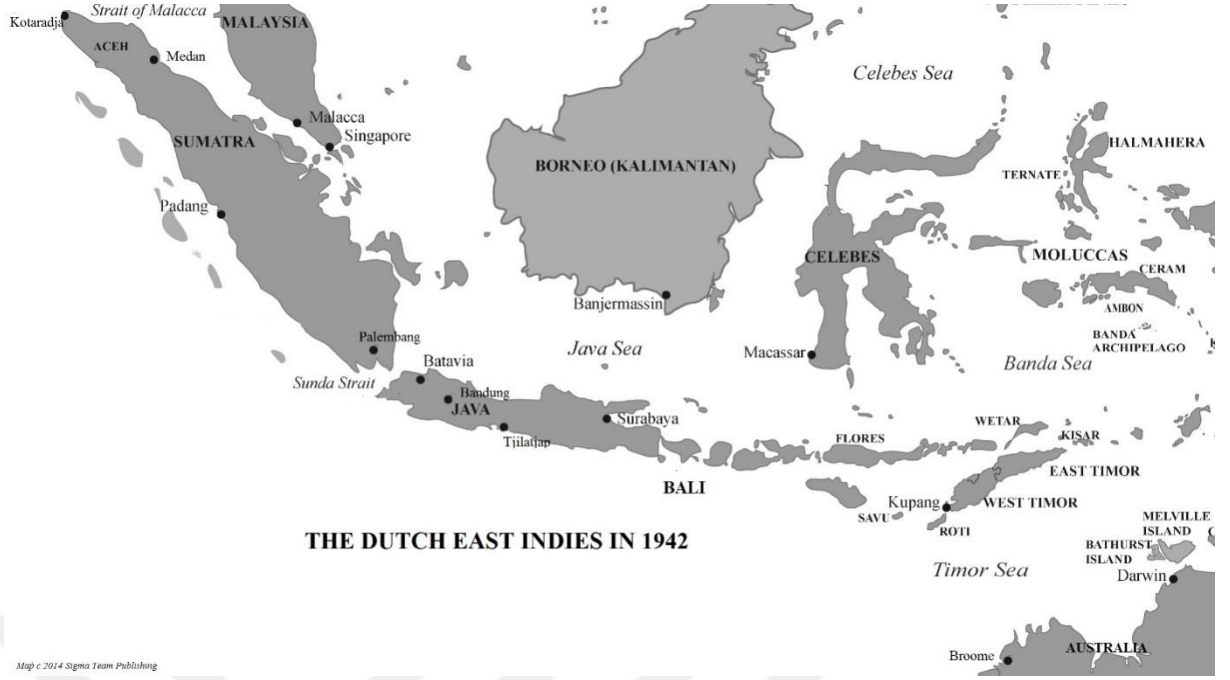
Kotaradja
Strait of Malacca
MALAYSIA
ACEH
Medan
Malacca
Singapore
SUMATRA
Padang
BORNEO (KALIMANTAN)
Celebes Sea
HALMAHERA
TERNATE
CELEBES
MOLUCCAS
CERAM
AMBON
BANDA ARCHIPELAGO
Banjermassin
Palembang
Java Sea
Macassar
Banda Sea
Batavia
Sunda Strait
Bandung
JAVA
Tjilatjap
Surabaya
FLORES
WETAR
KISAR
EAST TIMOR
BALI
Kupang
WEST TIMOR
SAVU
ROTI
MELVILLE ISLAND
BATHURST ISLAND
THE DUTCH EAST INDIES IN 1942
Timor Sea
Darwin
Broome
AUSTRALIA
Map c 2014 Sigma Team Publishing